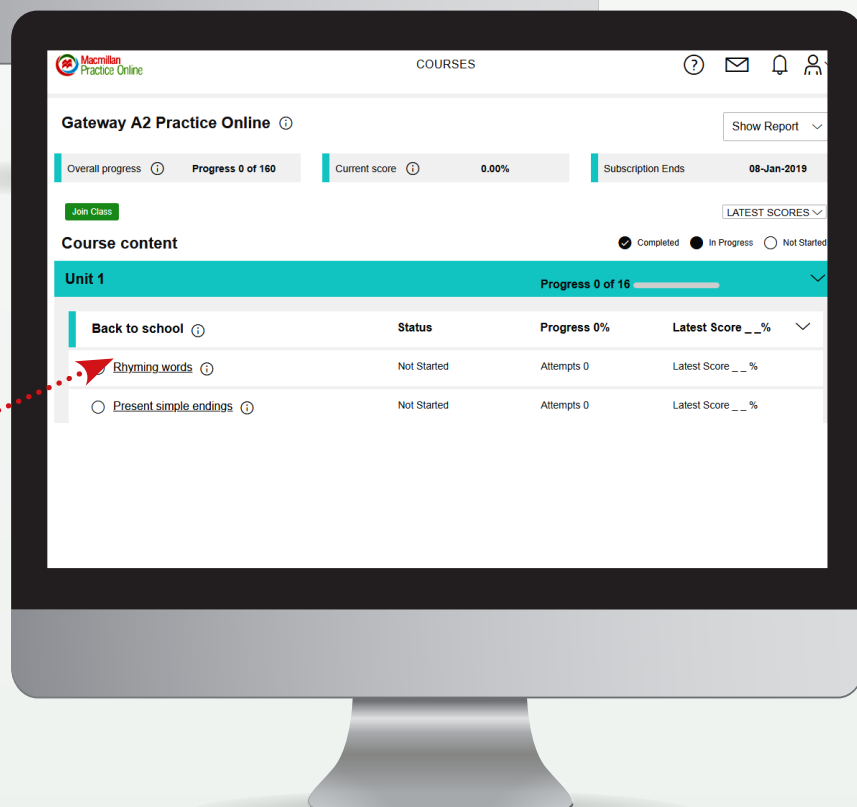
Macmillan Practice Online

COURSES

Gateway A2 Practice Online

Show Report

| Overall progress | Progress 0 of 160 | Current score | 0.00% | Subscription Ends | 08-Jan-2019 |
|---|---|---|---|---|---|

Join Class

LATEST SCORES

Course content

Completed In Progress Not Started

Unit 1

Progress 0 of 16

| Back to school | Status | Progress 0% | Latest Score _ _% |
|---|---|---|---|
| Rhyming words | Not Started | Attempts 0 | Latest Score _ _ % |
| Present simple endings | Not Started | Attempts 0 | Latest Score _ _ % |